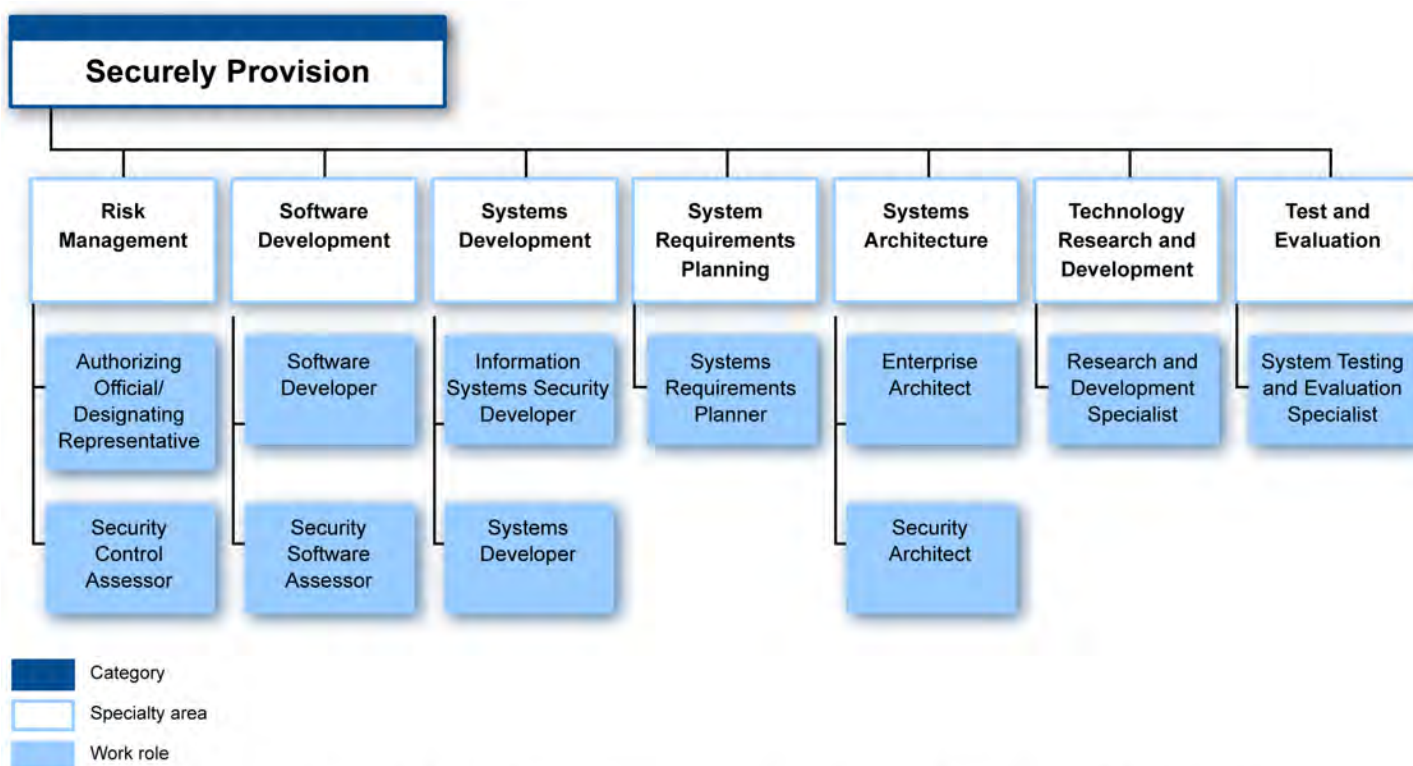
Securely Provision

Risk Management

Authorizing Official/ Designating Representative

Security Control Assessor

Software Development

Software Developer

Security Software Assessor

Systems Development

Information Systems Security Developer

Systems Developer

System Requirements Planning

Systems Requirements Planner

Systems Architecture

Enterprise Architect

Security Architect

Technology Research and Development

Research and Development Specialist

Test and Evaluation

System Testing and Evaluation Specialist

Category

Specialty area

Work role